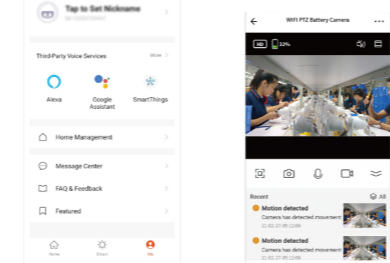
Tap to Set Nickname

Third-Party Voice Services

More

Alexa

Google Assistant

SmartThings

Home Management

Message Center

FAQ & Feedback

Featured

Home

Smart

Me

WiFi PTZ Battery Camera

HD

32%

Recent

All

Motion detected

Camera has detected movement

Motion detected

Camera has detected movement